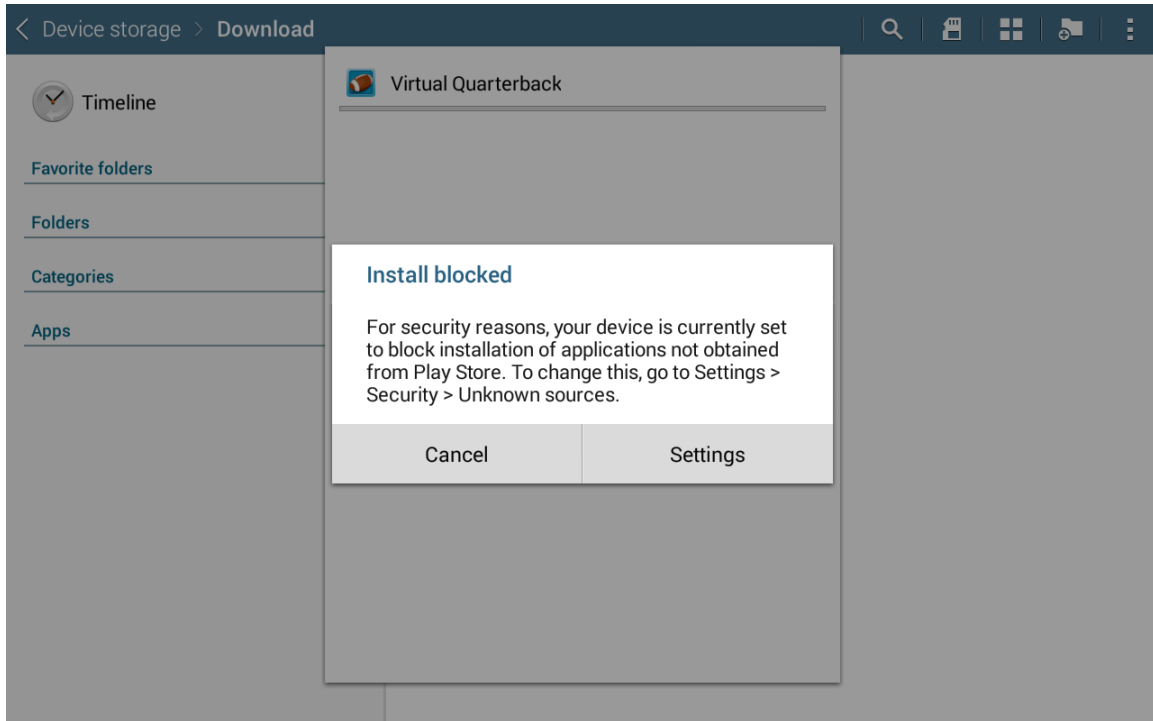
Device storage > Download

Timeline

Favorite folders

Folders

Categories

Apps

Virtual Quarterback

Install blocked

For security reasons, your device is currently set to block installation of applications not obtained from Play Store. To change this, go to Settings > Security > Unknown sources.

Cancel

Settings